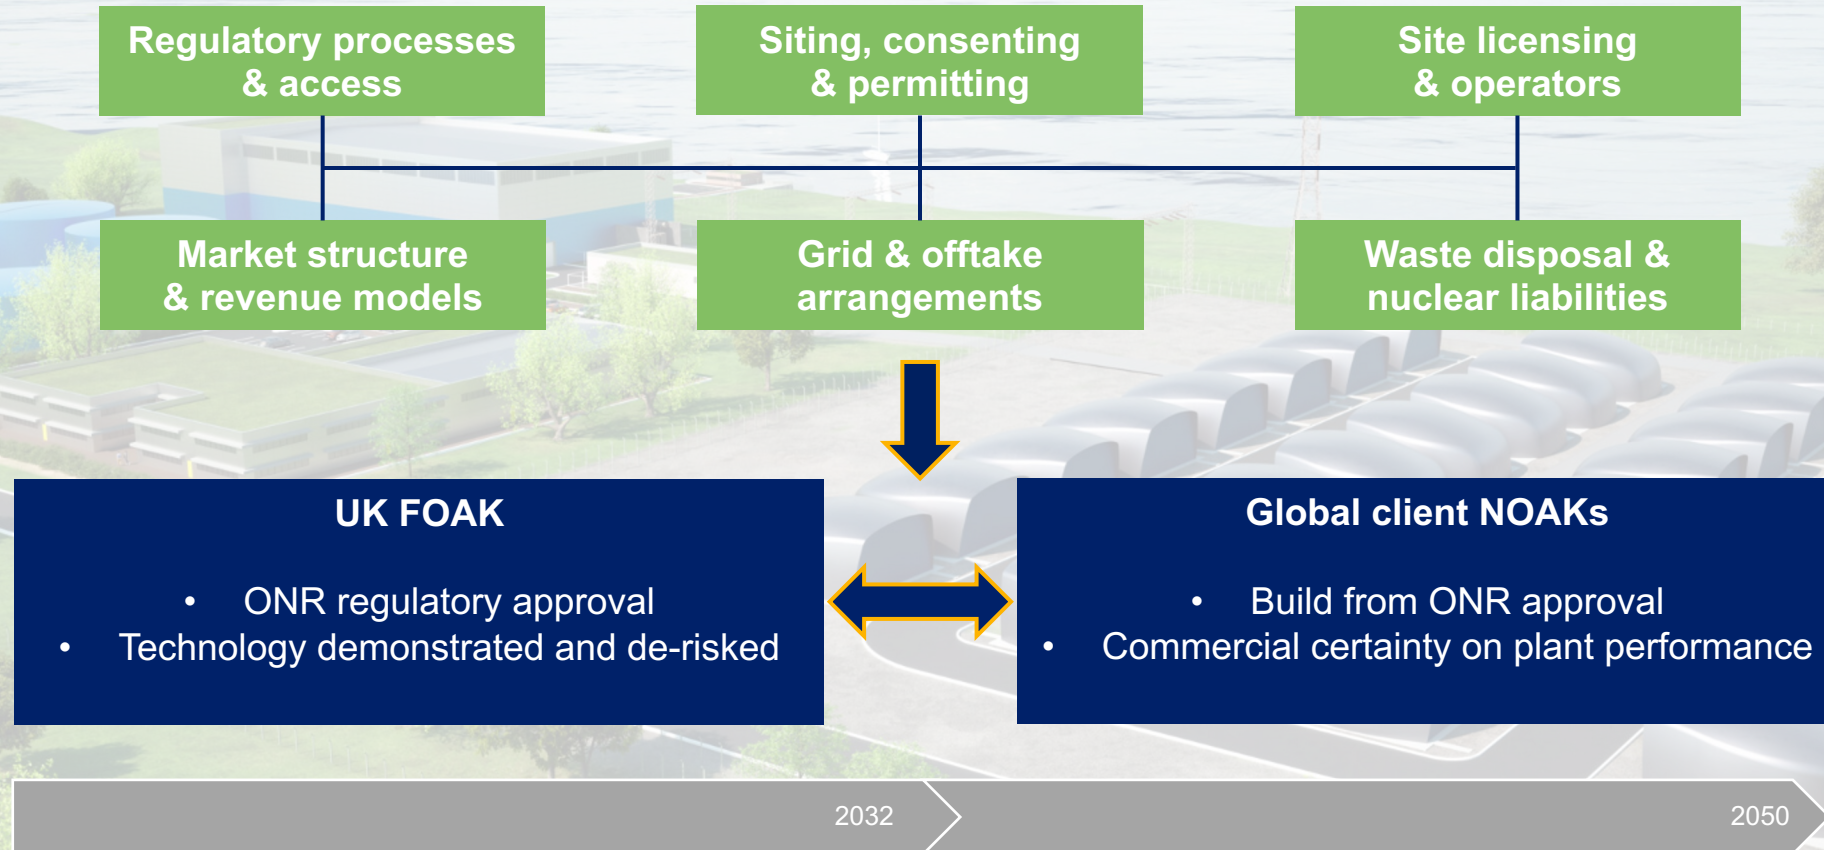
Regulatory processes & access

Siting, consenting & permitting

Site licensing & operators

Market structure & revenue models

Grid & offtake arrangements

Waste disposal & nuclear liabilities

UK FOAK

- ONR regulatory approval
- Technology demonstrated and de-risked

Global client NOAKs

- Build from ONR approval
- Commercial certainty on plant performance

2032

2050